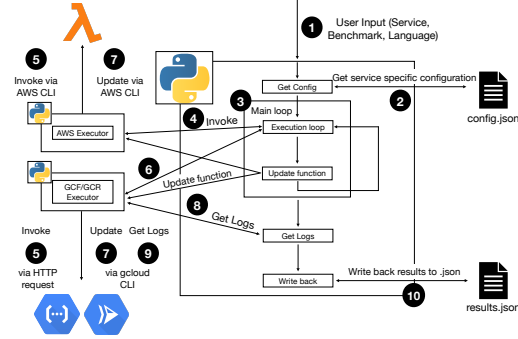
1 User Input (Service, Benchmark, Language)

5 Invoke via AWS CLI

7 Update via AWS CLI

Get Config

Get service specific configuration

2

config.json

3 Main loop

4 Invoke

AWS Executor

Execution loop

6 Update function

Update function

GCF/GCR Executor

8 Get Logs

Get Logs

Invoke

5 via HTTP request

Update

7 via gcloud CLI

Get Logs

9

Write back

Write back results to .json

10

results.json